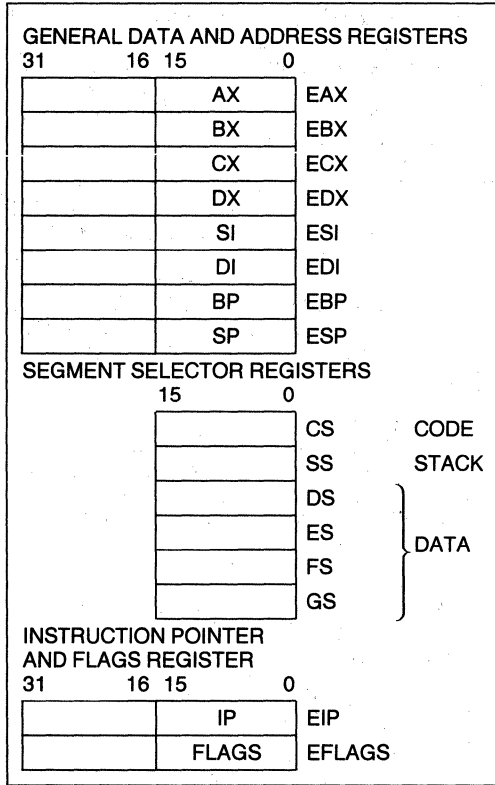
GENERAL DATA AND ADDRESS REGISTERS

31 16 15 0

| | | |
|---|---|---|
| | AX | EAX |
| | BX | EBX |
| | CX | ECX |
| | DX | EDX |
| | SI | ESI |
| | DI | EDI |
| | BP | EBP |
| | SP | ESP |

SEGMENT SELECTOR REGISTERS

15 0

| | | |
|---|---|---|
| | CS | CODE |
| | SS | STACK |
| | DS | DATA |
| | ES | DATA |
| | FS | DATA |
| | GS | DATA |

INSTRUCTION POINTER AND FLAGS REGISTER

31 16 15 0

| | | |
|---|---|---|
| | IP | EIP |
| | FLAGS | EFLAGS |